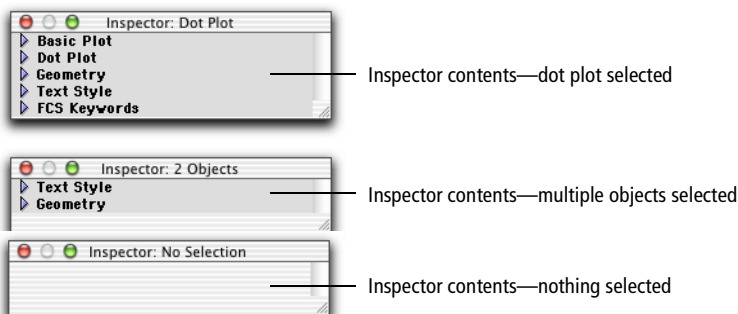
Inspector: Dot Plot
Basic Plot
Dot Plot
Geometry
Text Style
FCS Keywords

Inspector contents—dot plot selected

Inspector: 2 Objects
Text Style
Geometry

Inspector contents—multiple objects selected

Inspector: No Selection

Inspector contents—nothing selected